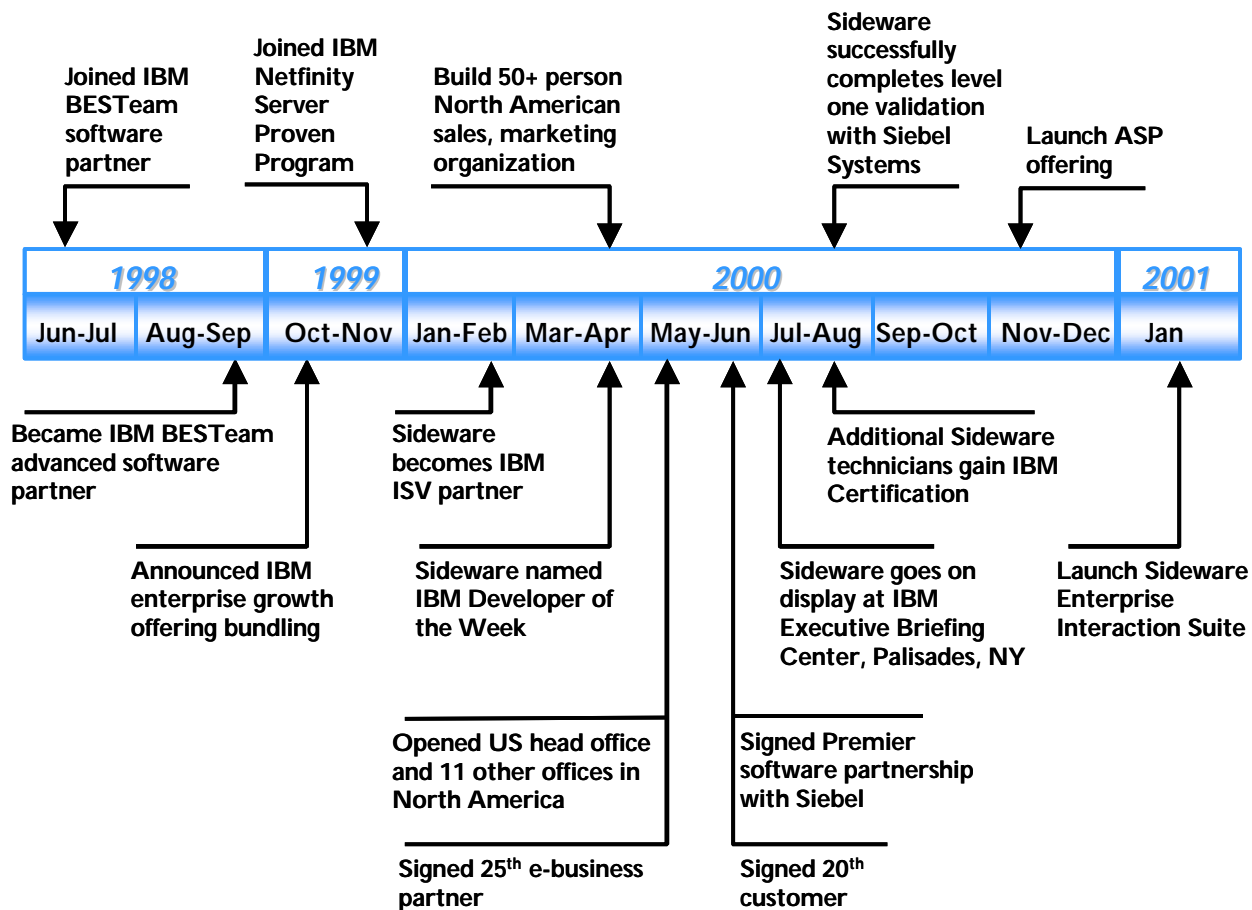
Joined IBM BESTeam software partner

Joined IBM Netfinity Server Proven Program

Build 50+ person North American sales, marketing organization

Sideware successfully completes level one validation with Siebel Systems

Launch ASP offering

| 1998 | | 1999 | 2000 | | | | | | 2001 |
|---|---|---|---|---|---|---|---|---|---|
| Jun-Jul | Aug-Sep | Oct-Nov | Jan-Feb | Mar-Apr | May-Jun | Jul-Aug | Sep-Oct | Nov-Dec | Jan |

Became IBM BESTeam advanced software partner

Sideware becomes IBM ISV partner

Additional Sideware technicians gain IBM Certification

Announced IBM enterprise growth offering bundling

Sideware named IBM Developer of the Week

Sideware goes on display at IBM Executive Briefing Center, Palisades, NY

Launch Sideware Enterprise Interaction Suite

Opened US head office and 11 other offices in North America

Signed Premier software partnership with Siebel

Signed 25$^{th}$ e-business partner

Signed 20$^{th}$ customer